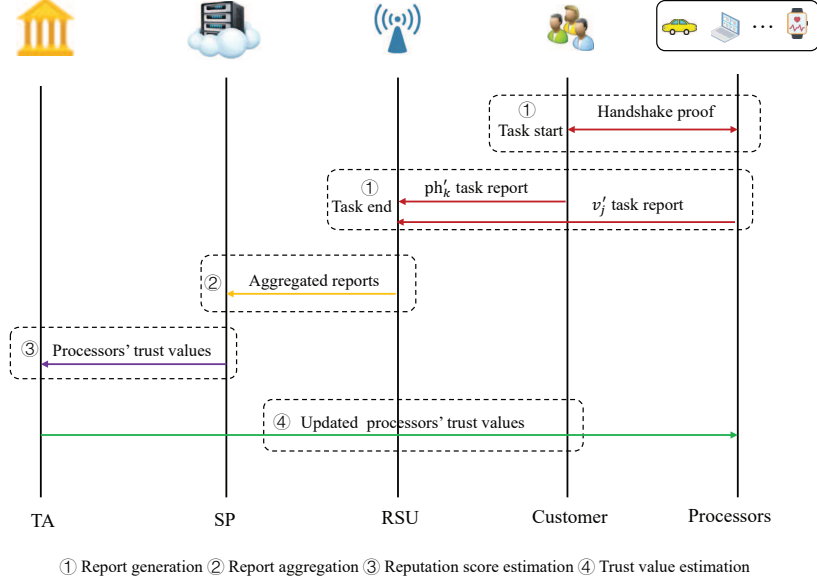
① Task start

Handshake proof

① Task end

$\text{ph}'_k$ task report

$v'_j$ task report

② Aggregated reports

③ Processors' trust values

④ Updated processors' trust values

TA

SP

RSU

Customer

Processors

① Report generation ② Report aggregation ③ Reputation score estimation ④ Trust value estimation